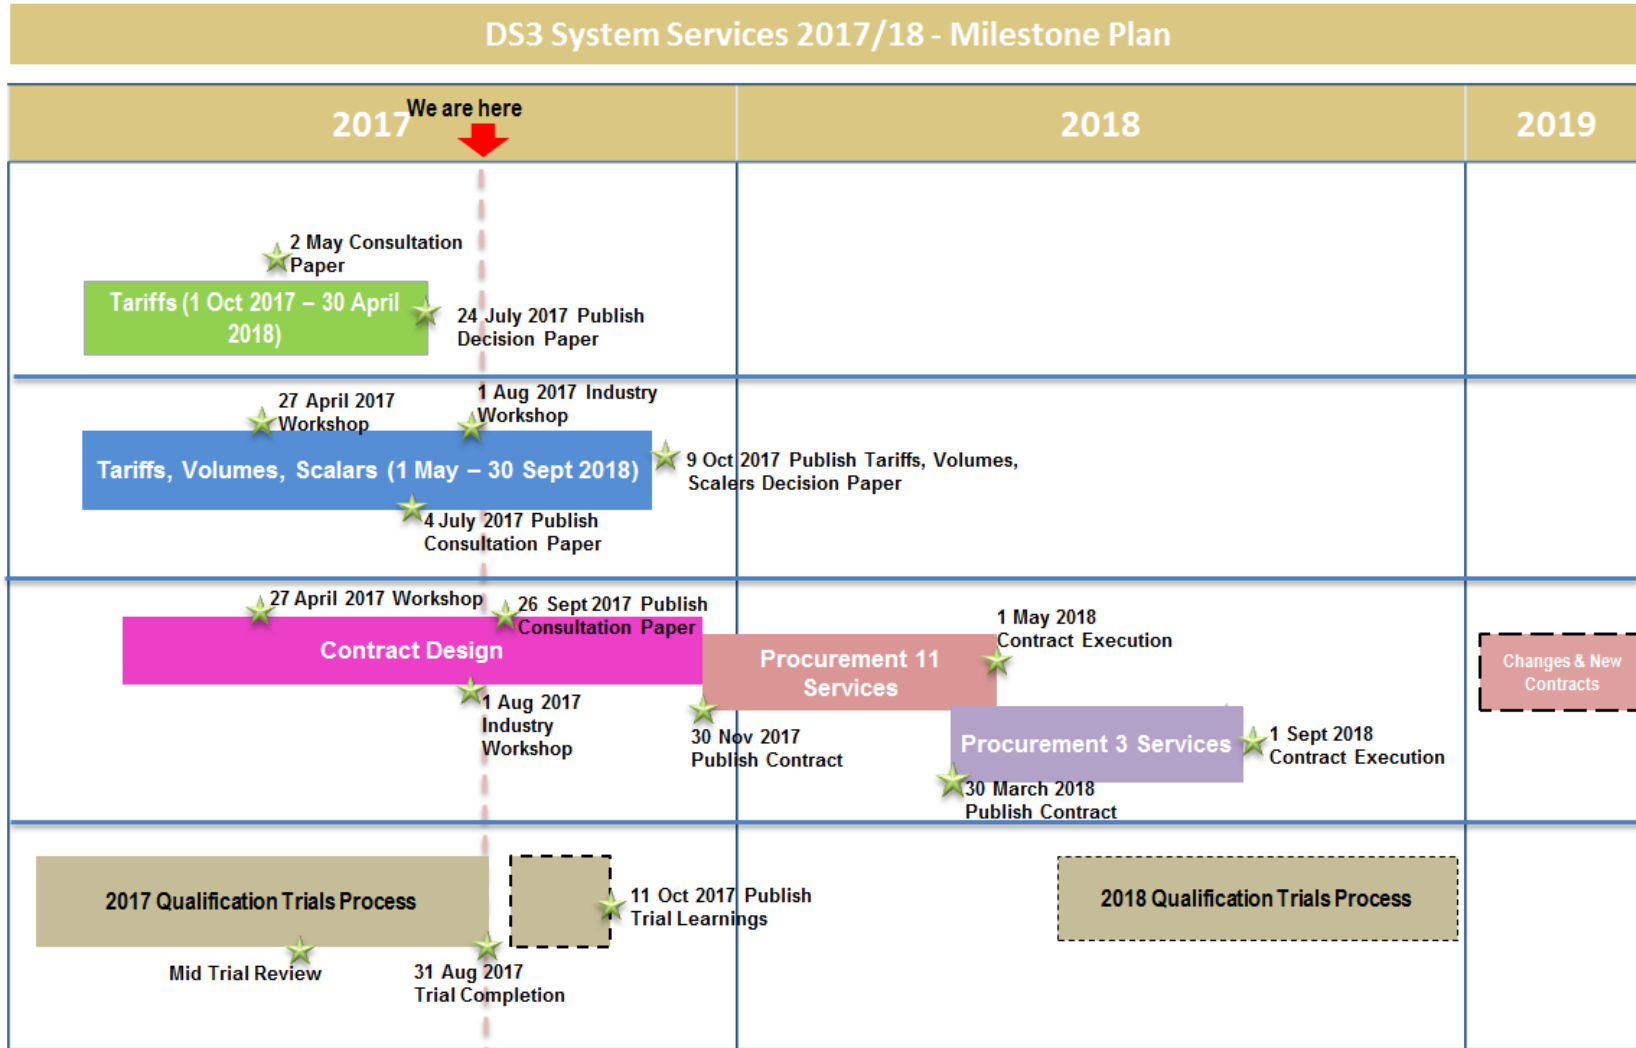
DS3 System Services 2017/18 - Milestone Plan

| 2017 | 2018 | 2019 |
|---|---|---|

We are here

2 May Consultation Paper

Tariffs (1 Oct 2017 – 30 April 2018)

24 July 2017 Publish Decision Paper

27 April 2017 Workshop

1 Aug 2017 Industry Workshop

Tariffs, Volumes, Scalars (1 May – 30 Sept 2018)

9 Oct 2017 Publish Tariffs, Volumes, Scalers Decision Paper

4 July 2017 Publish Consultation Paper

27 April 2017 Workshop

26 Sept 2017 Publish Consultation Paper

Contract Design

1 May 2018 Contract Execution

Procurement 11 Services

Changes & New Contracts

1 Aug 2017 Industry Workshop

30 Nov 2017 Publish Contract

Procurement 3 Services

1 Sept 2018 Contract Execution

30 March 2018 Publish Contract

2017 Qualification Trials Process

11 Oct 2017 Publish Trial Learnings

2018 Qualification Trials Process

Mid Trial Review

31 Aug 2017 Trial Completion